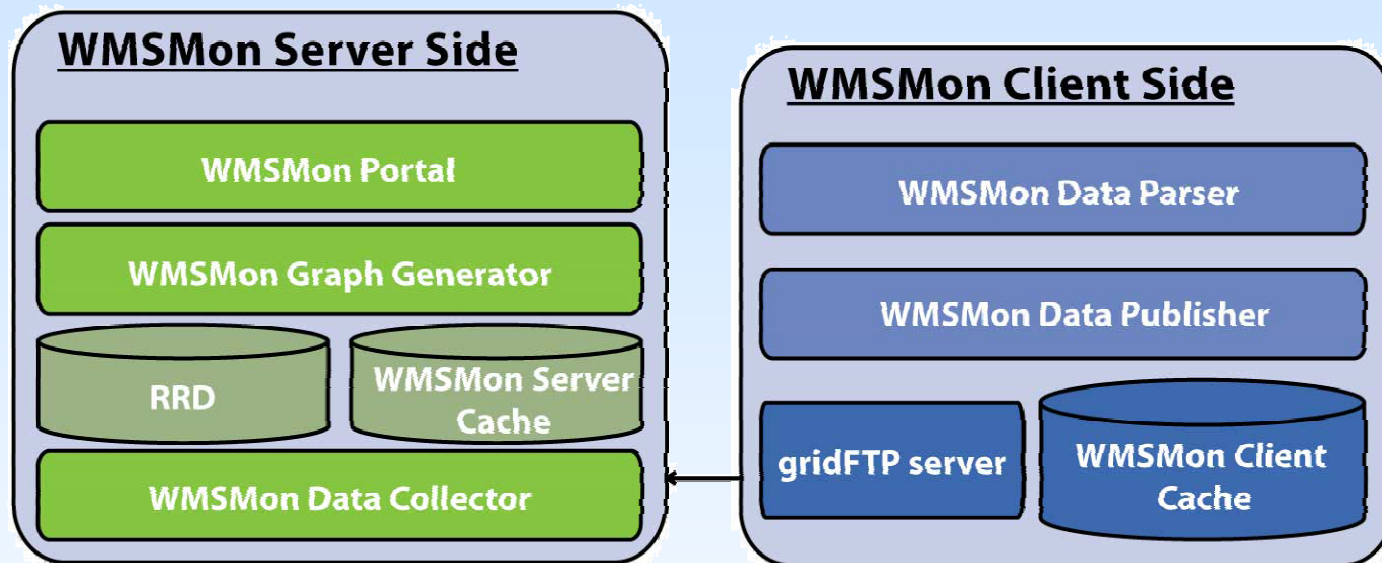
WMSMon Server Side

WMSMon Portal

WMSMon Graph Generator

RRD

WMSMon Server Cache

WMSMon Data Collector

WMSMon Client Side

WMSMon Data Parser

WMSMon Data Publisher

gridFTP server

WMSMon Client Cache